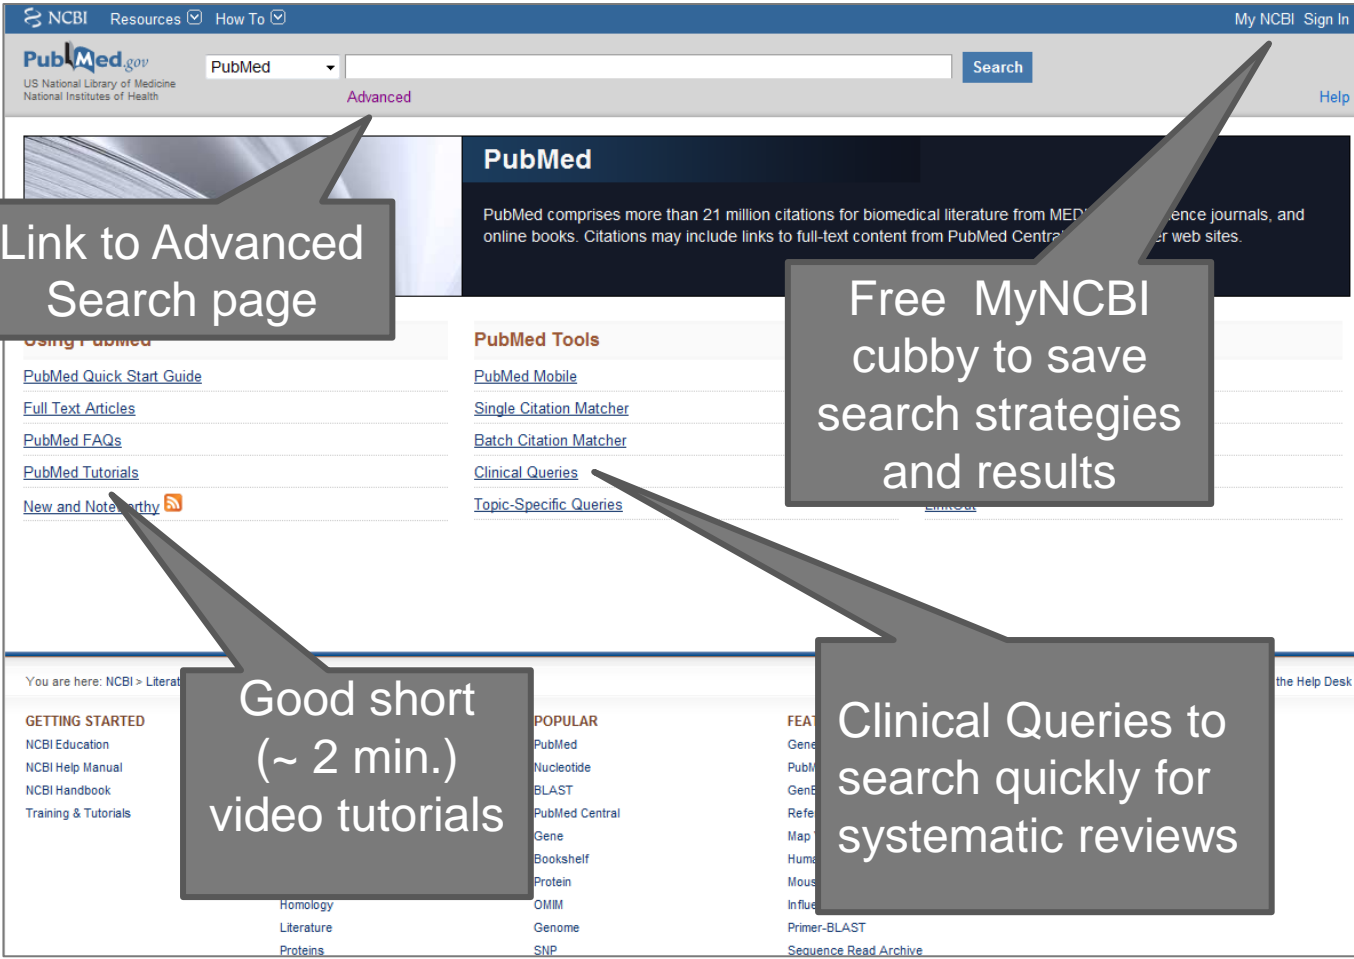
NCBI Resources How To

My NCBI Sign In

PubMed.gov
US National Library of Medicine
National Institutes of Health

PubMed

Search

Advanced

Help

PubMed

PubMed comprises more than 21 million citations for biomedical literature from MED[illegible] ence journals, and online books. Citations may include links to full-text content from PubMed Centra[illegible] r web sites.

Link to Advanced Search page

Free MyNCBI cubby to save search strategies and results

Using PubMed

PubMed Quick Start Guide

Full Text Articles

PubMed FAQs

PubMed Tutorials

New and Noteworthy

PubMed Tools

PubMed Mobile

Single Citation Matcher

Batch Citation Matcher

Clinical Queries

Topic-Specific Queries

LinkOut

Good short (~ 2 min.) video tutorials

Clinical Queries to search quickly for systematic reviews

You are here: NCBI > Literat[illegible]

the Help Desk

GETTING STARTED
NCBI Education
NCBI Help Manual
NCBI Handbook
Training & Tutorials

Homology
Literature
Proteins

POPULAR
PubMed
Nucleotide
BLAST
PubMed Central
Gene
Bookshelf
Protein
OMIM
Genome
SNP

FEA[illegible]
Gene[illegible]
Pub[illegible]
Gen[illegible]
Refe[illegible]
Map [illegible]
Huma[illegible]
Mous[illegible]
Influe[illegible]
Primer-BLAST
Sequence Read Archive